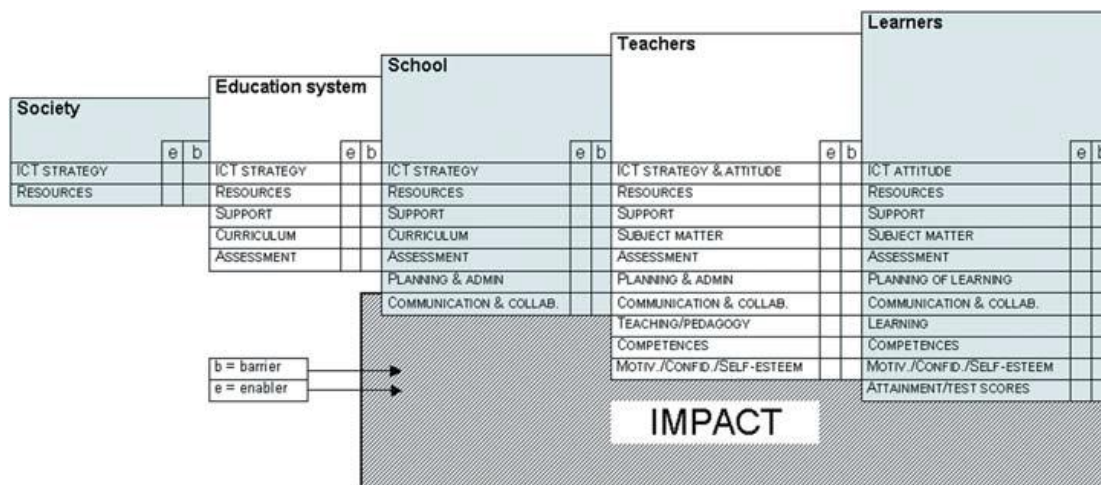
Society

| | e | b |
|---|---|---|
| ICT STRATEGY | | |
| RESOURCES | | |

Education system

| | e | b |
|---|---|---|
| ICT STRATEGY | | |
| RESOURCES | | |
| SUPPORT | | |
| CURRICULUM | | |
| ASSESSMENT | | |

School

| | e | b |
|---|---|---|
| ICT STRATEGY | | |
| RESOURCES | | |
| SUPPORT | | |
| CURRICULUM | | |
| ASSESSMENT | | |
| PLANNING & ADMIN | | |
| COMMUNICATION & COLLAB. | | |

Teachers

| | e | b |
|---|---|---|
| ICT STRATEGY & ATTITUDE | | |
| RESOURCES | | |
| SUPPORT | | |
| SUBJECT MATTER | | |
| ASSESSMENT | | |
| PLANNING & ADMIN | | |
| COMMUNICATION & COLLAB. | | |
| TEACHING/PEDAGOGY | | |
| COMPETENCES | | |
| MOTIV./CONFID./SELF-ESTEEM | | |

Learners

| | e | b |
|---|---|---|
| ICT ATTITUDE | | |
| RESOURCES | | |
| SUPPORT | | |
| SUBJECT MATTER | | |
| ASSESSMENT | | |
| PLANNING OF LEARNING | | |
| COMMUNICATION & COLLAB. | | |
| LEARNING | | |
| COMPETENCES | | |
| MOTIV./CONFID./SELF-ESTEEM | | |
| ATTAINMENT/TEST SCORES | | |

b = barrier
e = enabler

IMPACT